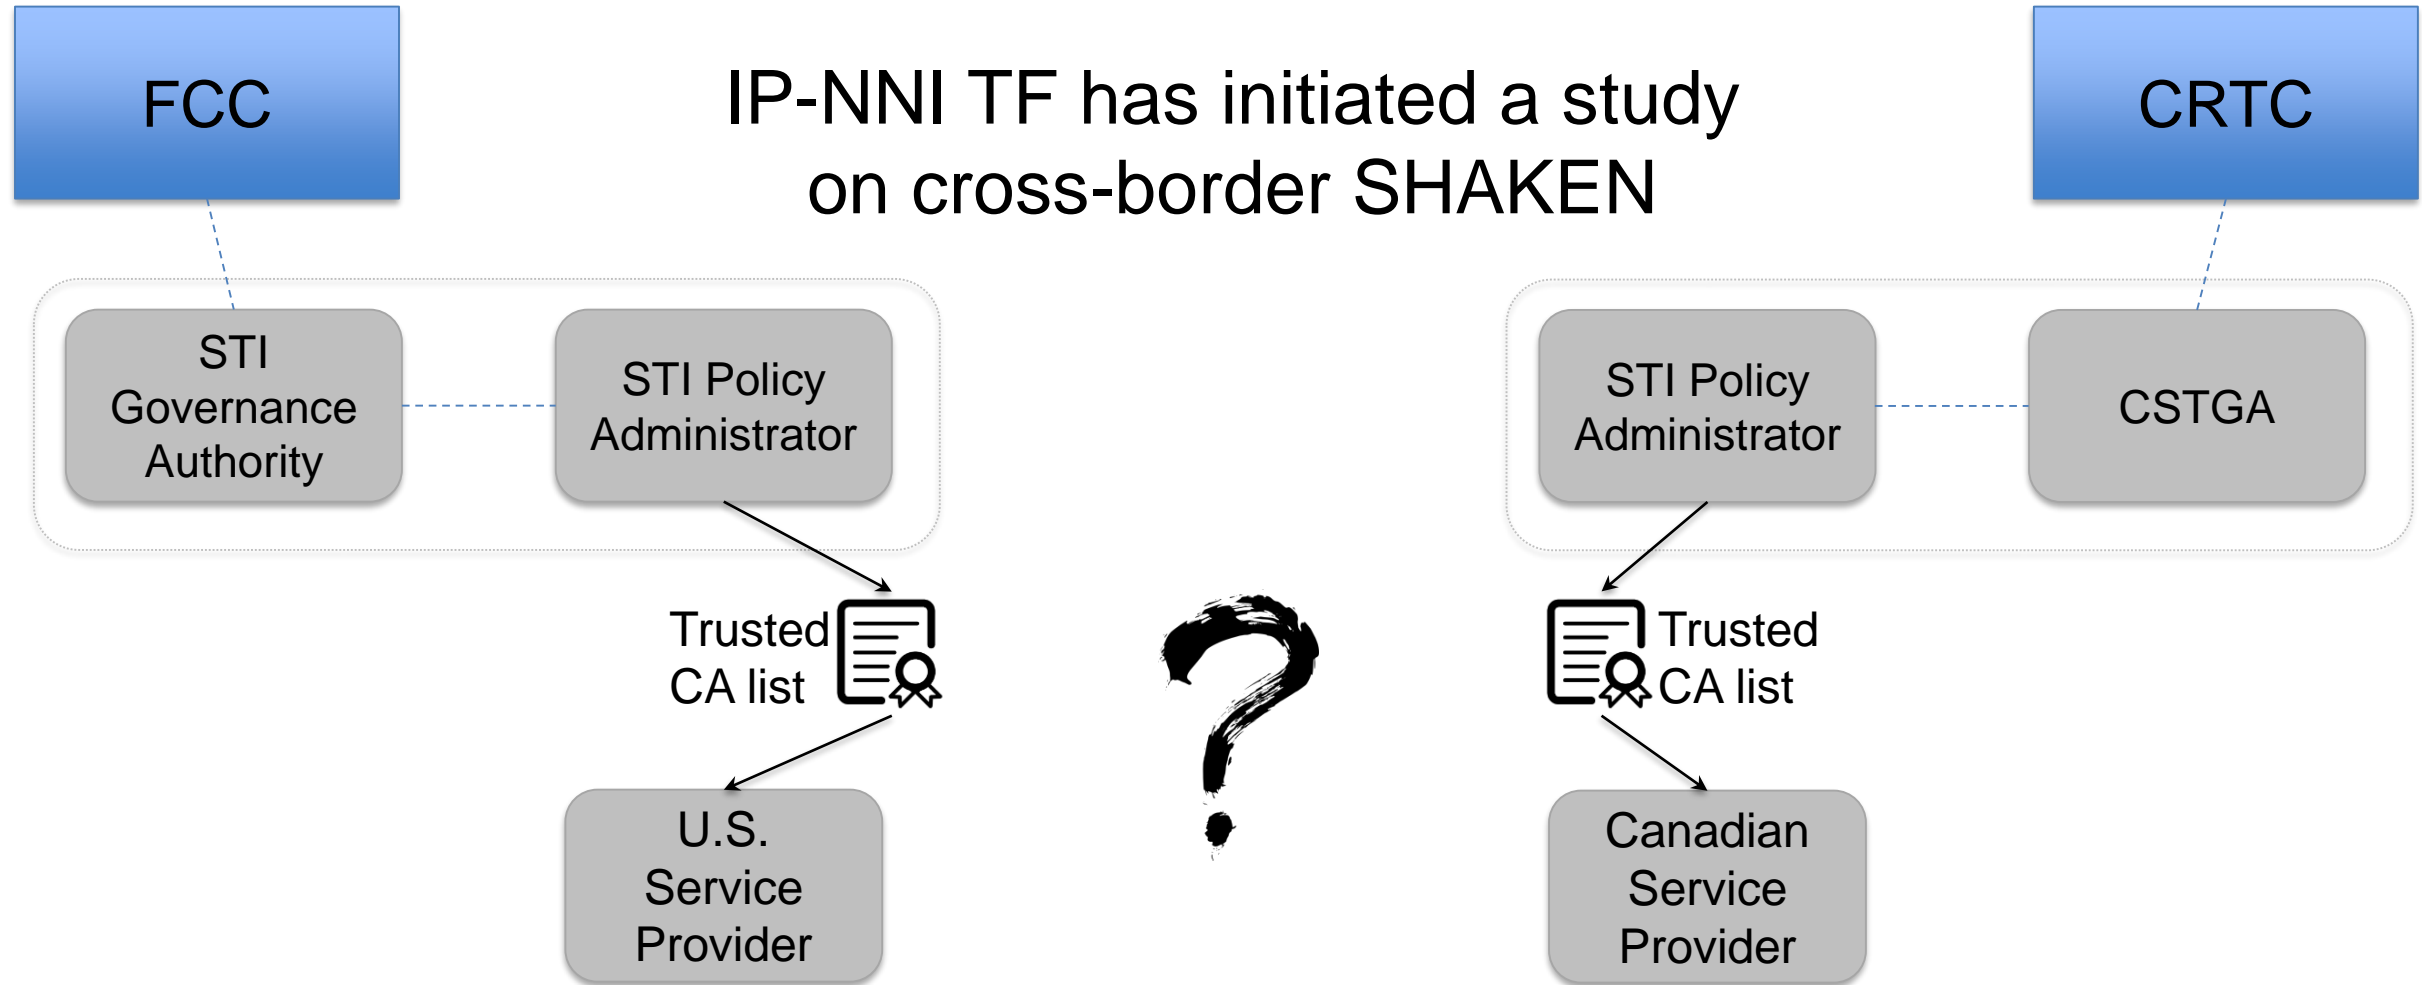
FCC

IP-NNI TF has initiated a study on cross-border SHAKEN

CRTC

STI Governance Authority

STI Policy Administrator

Trusted CA list

U.S. Service Provider

?

STI Policy Administrator

CSTGA

Trusted CA list

Canadian Service Provider